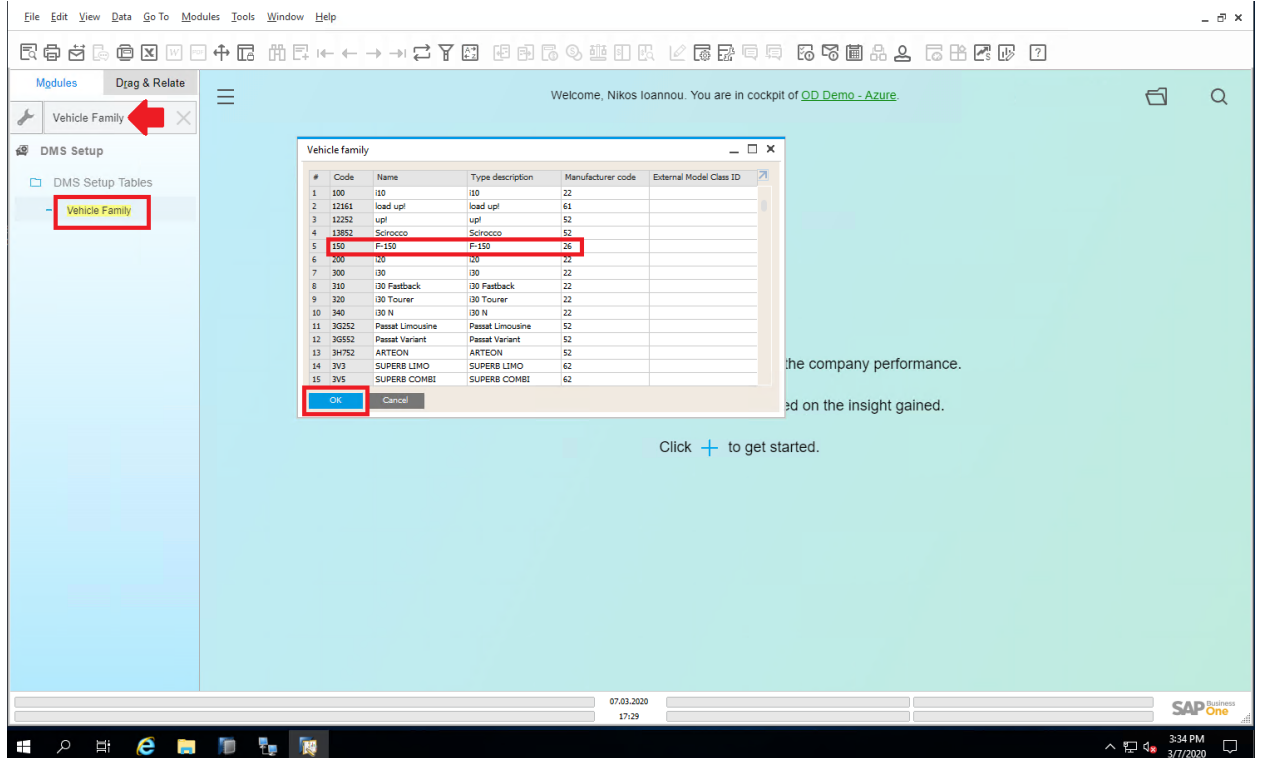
File Edit View Data Go To Modules Tools Window Help

Modules Drag & Relate

Vehicle Family

DMS Setup

DMS Setup Tables

Vehicle Family

Welcome, Nikos Ioannou. You are in cockpit of OD Demo - Azure.

Vehicle family

| # | Code | Name | Type description | Manufacturer code | External Model Class ID |
|---|---|---|---|---|---|
| 1 | 100 | i10 | i10 | 22 | |
| 2 | 12161 | load up! | load up! | 61 | |
| 3 | 12252 | up! | up! | 52 | |
| 4 | 13852 | Scirocco | Scirocco | 52 | |
| 5 | 150 | F-150 | F-150 | 26 | |
| 6 | 200 | i20 | i20 | 22 | |
| 7 | 300 | i30 | i30 | 22 | |
| 8 | 310 | i30 Fastback | i30 Fastback | 22 | |
| 9 | 320 | i30 Tourer | i30 Tourer | 22 | |
| 10 | 340 | i30 N | i30 N | 22 | |
| 11 | 3G252 | Passat Limousine | Passat Limousine | 52 | |
| 12 | 3G552 | Passat Variant | Passat Variant | 52 | |
| 13 | 3H752 | ARTEON | ARTEON | 52 | |
| 14 | 3V3 | SUPERB LIMO | SUPERB LIMO | 62 | |
| 15 | 3V5 | SUPERB COMBI | SUPERB COMBI | 62 | |

OK Cancel

the company performance.

ed on the insight gained.

Click + to get started.

07.03.2020
17:29

SAP Business One

3:34 PM
3/7/2020